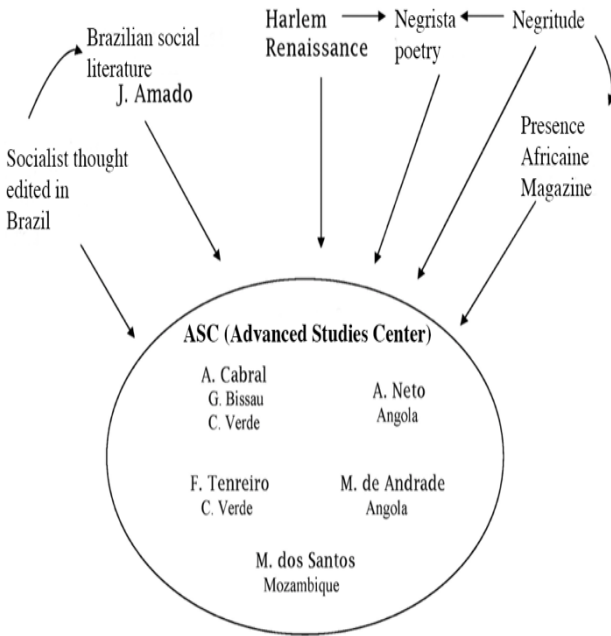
Harlem Renaissance

Negrista poetry

Negritude

Brazilian social literature

J. Amado

Socialist thought edited in Brazil

Presence Africaine Magazine

ASC (Advanced Studies Center)

A. Cabral
G. Bissau
C. Verde

A. Neto
Angola

F. Tenreiro
C. Verde

M. de Andrade
Angola

M. dos Santos
Mozambique